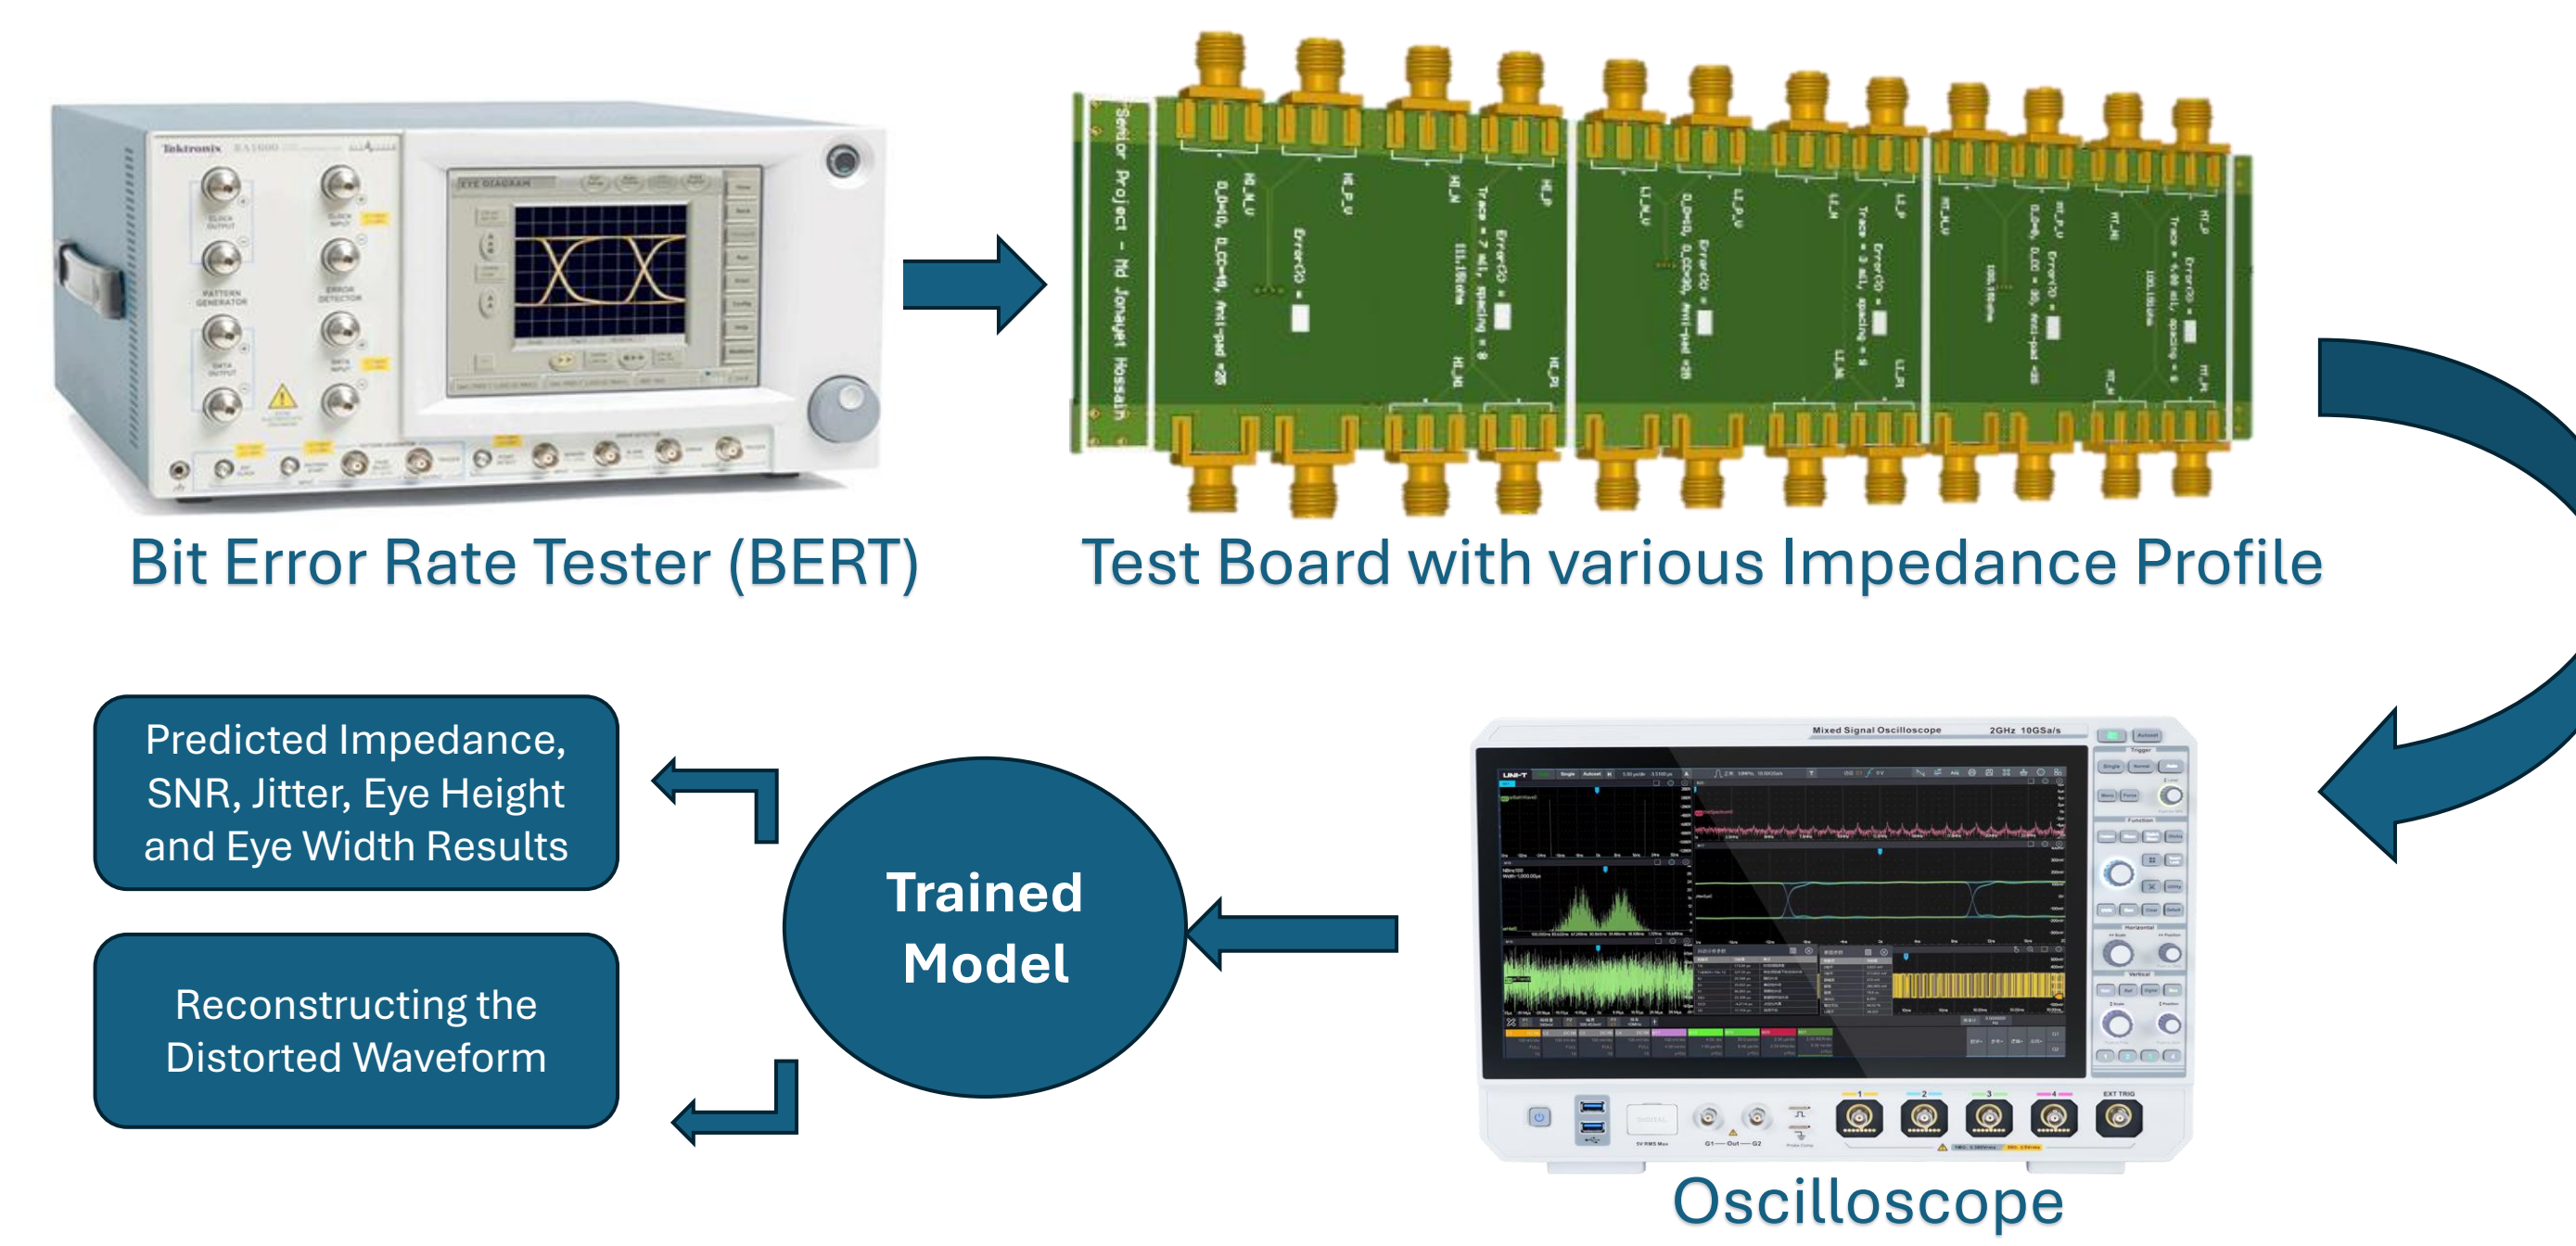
Tektronix

EYE DIAGRAM

Senior Project - Md Jonayet Hossain

Bit Error Rate Tester (BERT)

Test Board with various Impedance Profile

Predicted Impedance, SNR, Jitter, Eye Height and Eye Width Results

Reconstructing the Distorted Waveform

Trained Model

Mixed Signal Oscilloscope

2GHz 10GSa/s

UNI-T

Oscilloscope